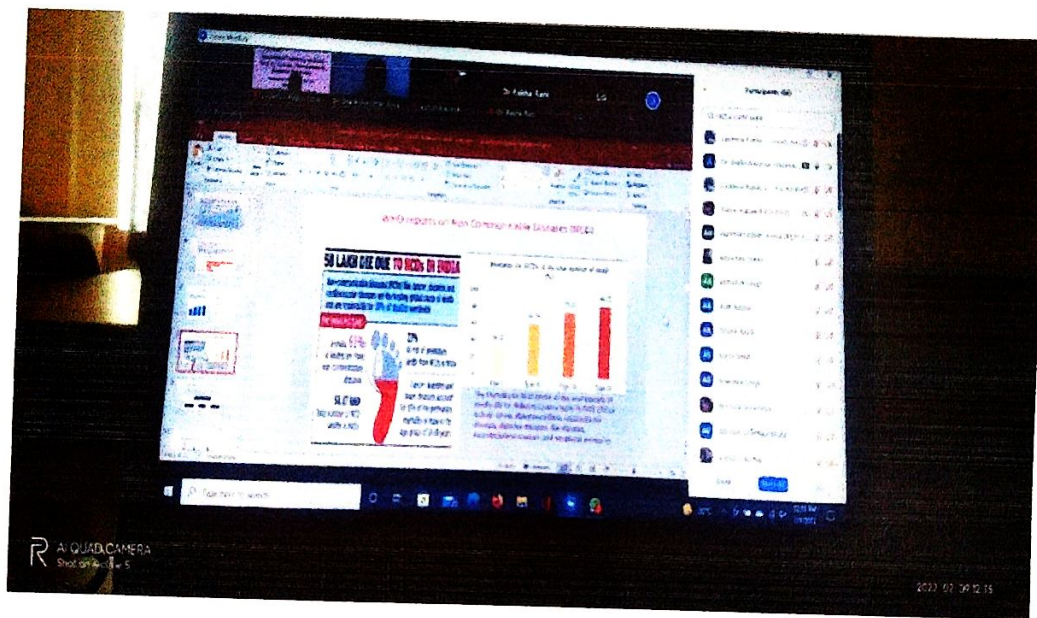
Zoom Meeting

Dr Rekha Rani

Participants (48)

WHO reports on Non Communicable Diseases (NCDs)

58 LAKH DIE DUE TO NCDs IN INDIA

Non-communicable diseases (NCDs) like cancer, diabetes and cardiovascular diseases are the leading global cause of death and are responsible for 70% of deaths worldwide

IN NUMBERS

India 61% of deaths in India are NCD-related

22%

58.17 lakh

Type here to search

AI QUAD CAMERA
Shot on realme 5

2022.07.09 12:15